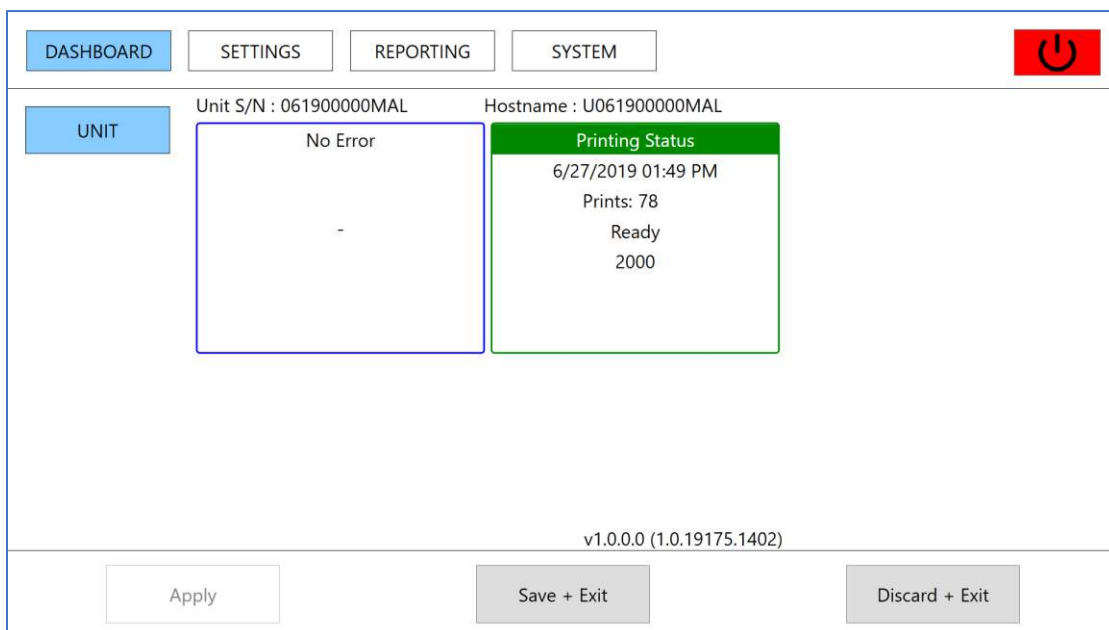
DASHBOARD
SETTINGS
REPORTING
SYSTEM

UNIT

Unit S/N : 061900000MAL

No Error

-

Hostname : U061900000MAL

Printing Status

6/27/2019 01:49 PM

Prints: 78

Ready

2000

v1.0.0.0 (1.0.19175.1402)

Apply
Save + Exit
Discard + Exit